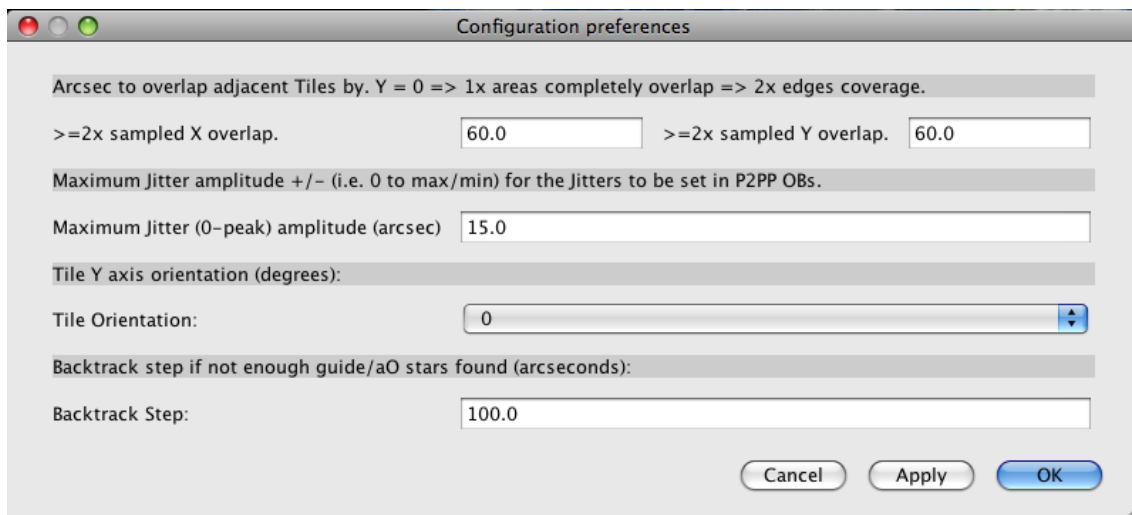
Configuration preferences

Arcsec to overlap adjacent Tiles by. Y = 0 => 1x areas completely overlap => 2x edges coverage.

>=2x sampled X overlap. 60.0 >=2x sampled Y overlap. 60.0

Maximum Jitter amplitude +/- (i.e. 0 to max/min) for the Jitters to be set in P2PP OBs.

Maximum Jitter (0-peak) amplitude (arcsec) 15.0

Tile Y axis orientation (degrees):

Tile Orientation: 0

Backtrack step if not enough guide/aO stars found (arcseconds):

Backtrack Step: 100.0

Cancel Apply OK